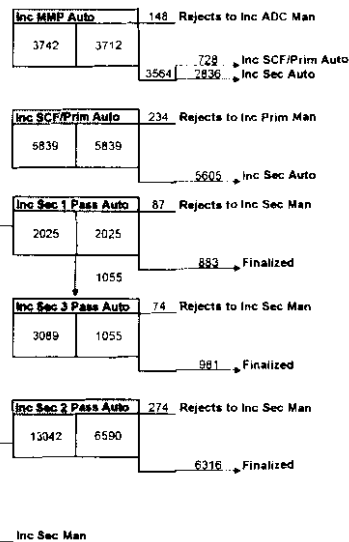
Inc MMP Auto
3742
3712
148 Rejects to Inc ADC Man
3564
728 Inc SCF/Prim Auto
2836 Inc Sec Auto

Inc SCF/Prim Auto
5839
5839
234 Rejects to Inc Prim Man
5605 Inc Sec Auto

Inc Sec 1 Pass Auto
2025
2025
87 Rejects to Inc Sec Man
1055
883 Finalized

Inc Sec 3 Pass Auto
3089
1055
74 Rejects to Inc Sec Man
981 Finalized

Inc Sec 2 Pass Auto
13042
6590
274 Rejects to Inc Sec Man
6316 Finalized

Inc Sec Man